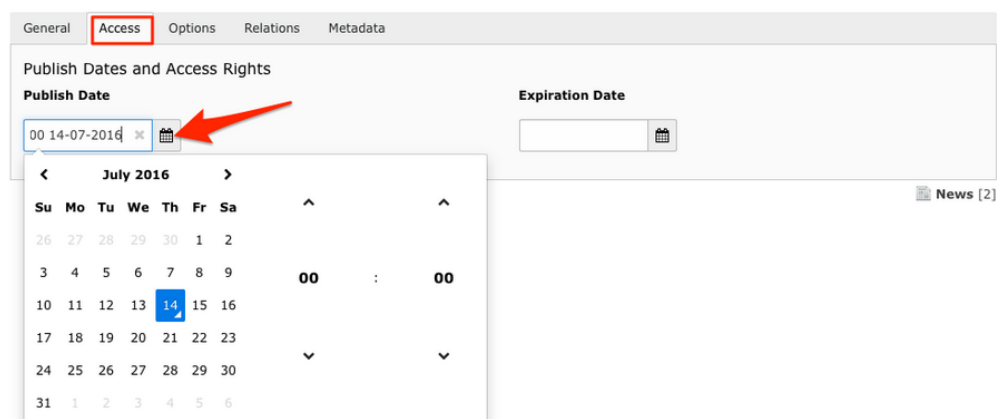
General Access Options Relations Metadata

Publish Dates and Access Rights

Publish Date

00 14-07-2016

Expiration Date

July 2016

| Su | Mo | Tu | We | Th | Fr | Sa |
|---|---|---|---|---|---|---|
| 26 | 27 | 28 | 29 | 30 | 1 | 2 |
| 3 | 4 | 5 | 6 | 7 | 8 | 9 |
| 10 | 11 | 12 | 13 | 14 | 15 | 16 |
| 17 | 18 | 19 | 20 | 21 | 22 | 23 |
| 24 | 25 | 26 | 27 | 28 | 29 | 30 |
| 31 | 1 | 2 | 3 | 4 | 5 | 6 |

00 : 00

News [2]